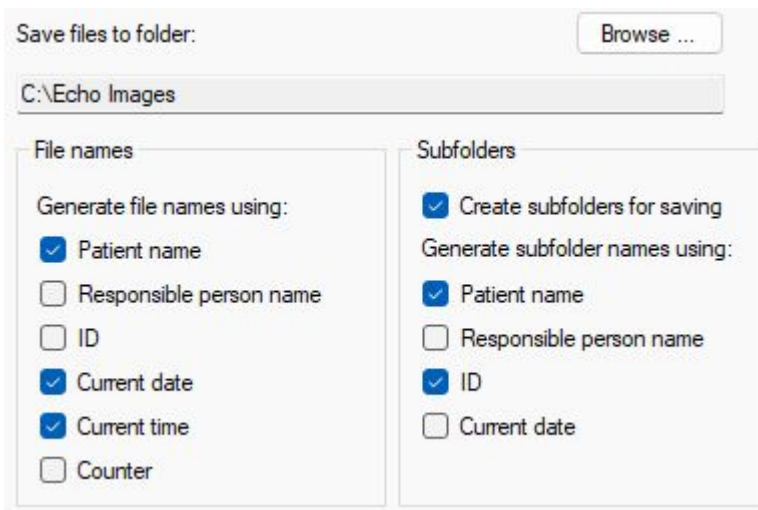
Save files to folder:

Browse ...

C:\Echo Images

File names

Generate file names using:

Patient name

Responsible person name

ID

Current date

Current time

Counter

Subfolders

Create subfolders for saving

Generate subfolder names using:

Patient name

Responsible person name

ID

Current date